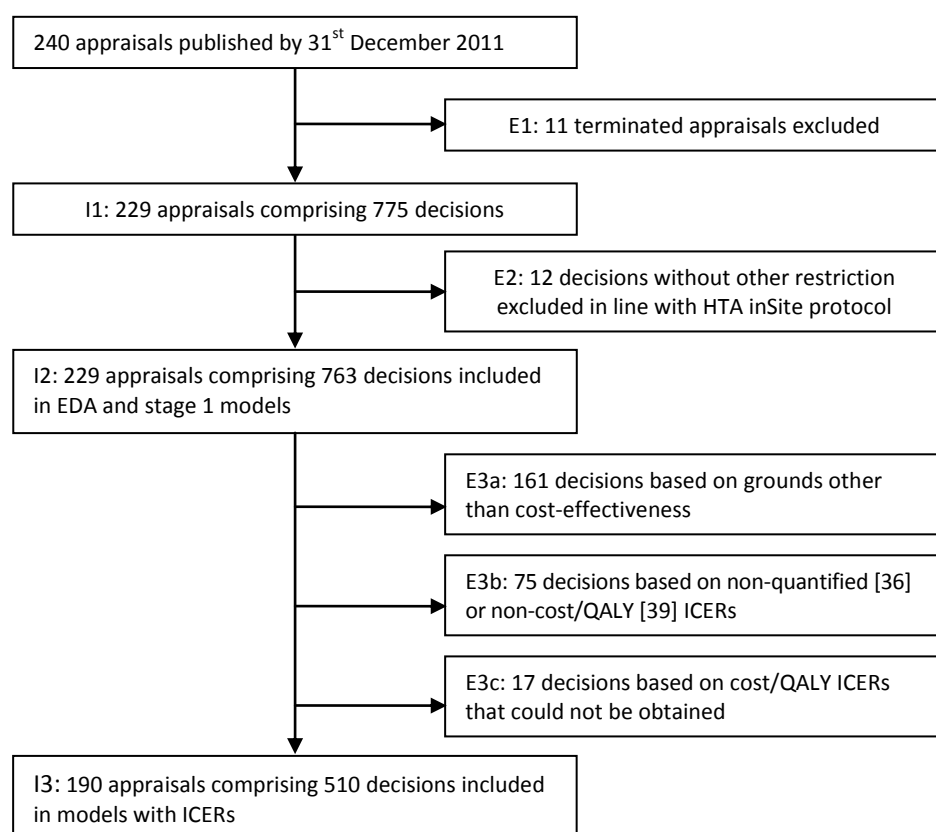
240 appraisals published by 31$^{st}$ December 2011

E1: 11 terminated appraisals excluded

I1: 229 appraisals comprising 775 decisions

E2: 12 decisions without other restriction excluded in line with HTA inSite protocol

I2: 229 appraisals comprising 763 decisions included in EDA and stage 1 models

E3a: 161 decisions based on grounds other than cost-effectiveness

E3b: 75 decisions based on non-quantified [36] or non-cost/QALY [39] ICERs

E3c: 17 decisions based on cost/QALY ICERs that could not be obtained

I3: 190 appraisals comprising 510 decisions included in models with ICERs